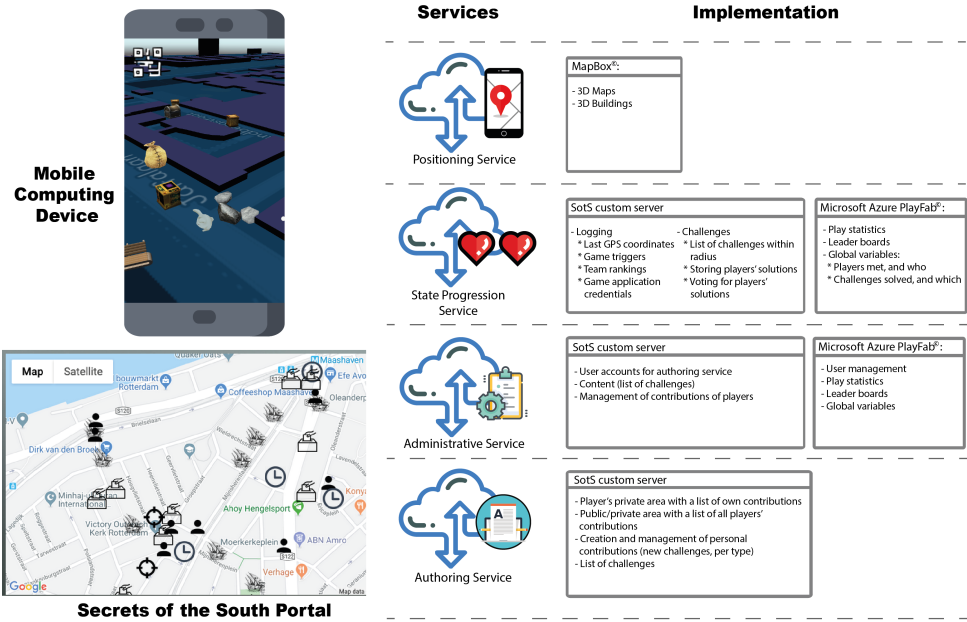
Mobile Computing Device

Map Satellite

Quaker Oats
Maashaven
bouwmarkt Rotterdam
Efe Avo
Coffeeshop Maashaven
Oleanderp
S120
Dirk van den Broek
Minhaj Internationaal
Victory Outreach Kerk Rotterdam
Ahoy Hengelsport
Konya
Moerkerkeplein
ABN Amro
Verhage
S122
Google
Map data

Secrets of the South Portal

Services

Implementation

Positioning Service

MapBox®:
- 3D Maps
- 3D Buildings

State Progression Service

SotS custom server
- Logging
* Last GPS coordinates
* Game triggers
* Team rankings
* Game application credentials
- Challenges
* List of challenges within radius
* Storing players' solutions
* Voting for players' solutions

Microsoft Azure PlayFab©:
- Play statistics
- Leader boards
- Global variables:
* Players met, and who
* Challenges solved, and which

Administrative Service

SotS custom server
- User accounts for authoring service
- Content (list of challenges)
- Management of contributions of players

Microsoft Azure PlayFab©:
- User management
- Play statistics
- Leader boards
- Global variables

Authoring Service

SotS custom server
- Player's private area with a list of own contributions
- Public/private area with a list of all players' contributions
- Creation and management of personal contributions (new challenges, per type)
- List of challenges